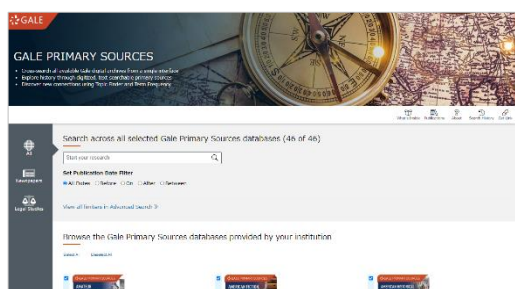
GALE

GALE PRIMARY SOURCES

• Cross-search all available Gale digital archives from a single interface
• Explore history through digitized, text-searchable primary sources
• Discover new connections using Topic Finder and Term Frequency

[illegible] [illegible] About Search History Get Link

All

Newspapers

Legal Studies

Search across all selected Gale Primary Sources databases (46 of 46)

Start your research

Set Publication Date Filter
All Dates Before On After Between

View all fields in Advanced Search

Browse the Gale Primary Sources databases provided by your institution

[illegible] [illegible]

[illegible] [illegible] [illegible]